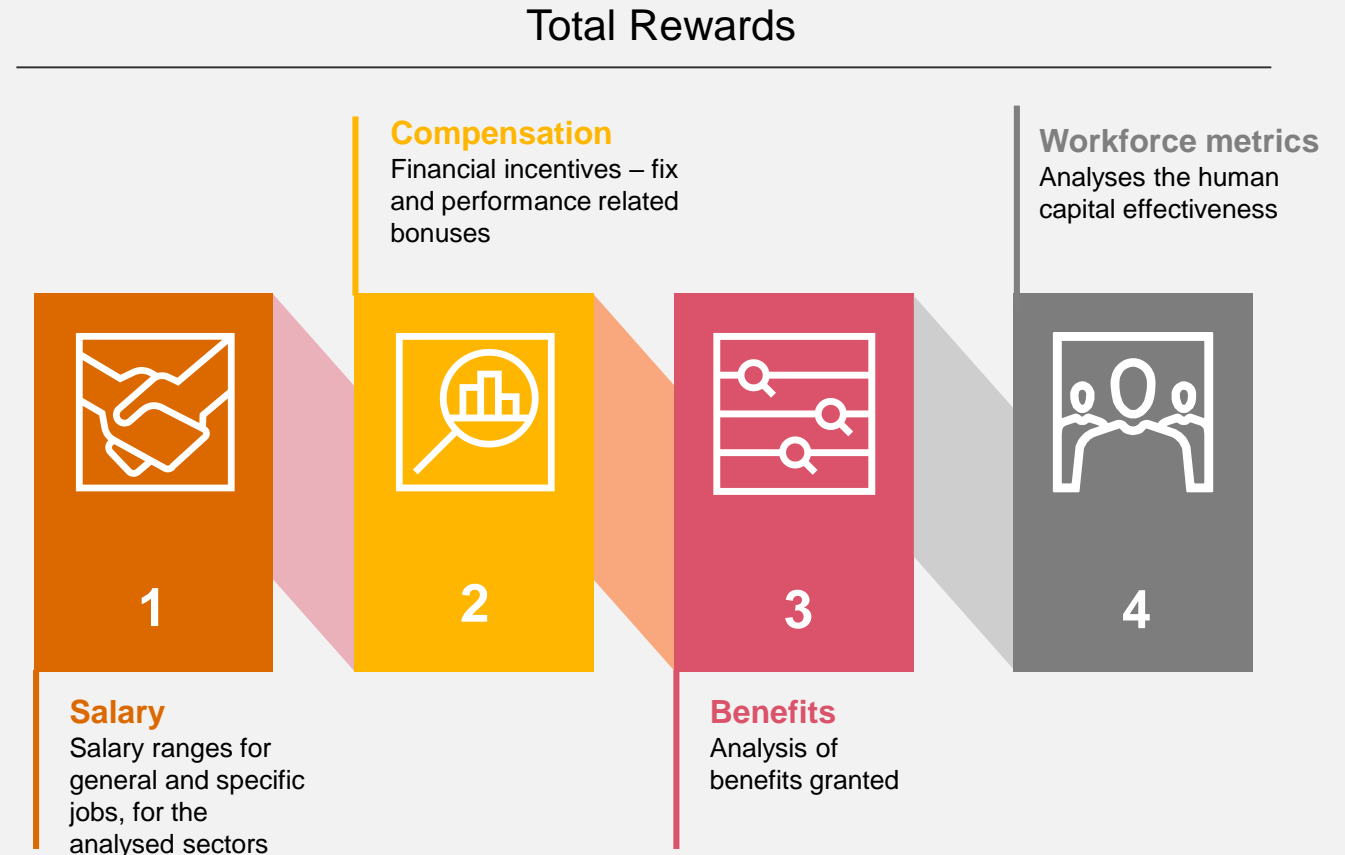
Total Rewards

Compensation
Financial incentives – fix and performance related bonuses

Workforce metrics
Analyses the human capital effectiveness

1

2

3

4

Salary
Salary ranges for general and specific jobs, for the analysed sectors

Benefits
Analysis of benefits granted